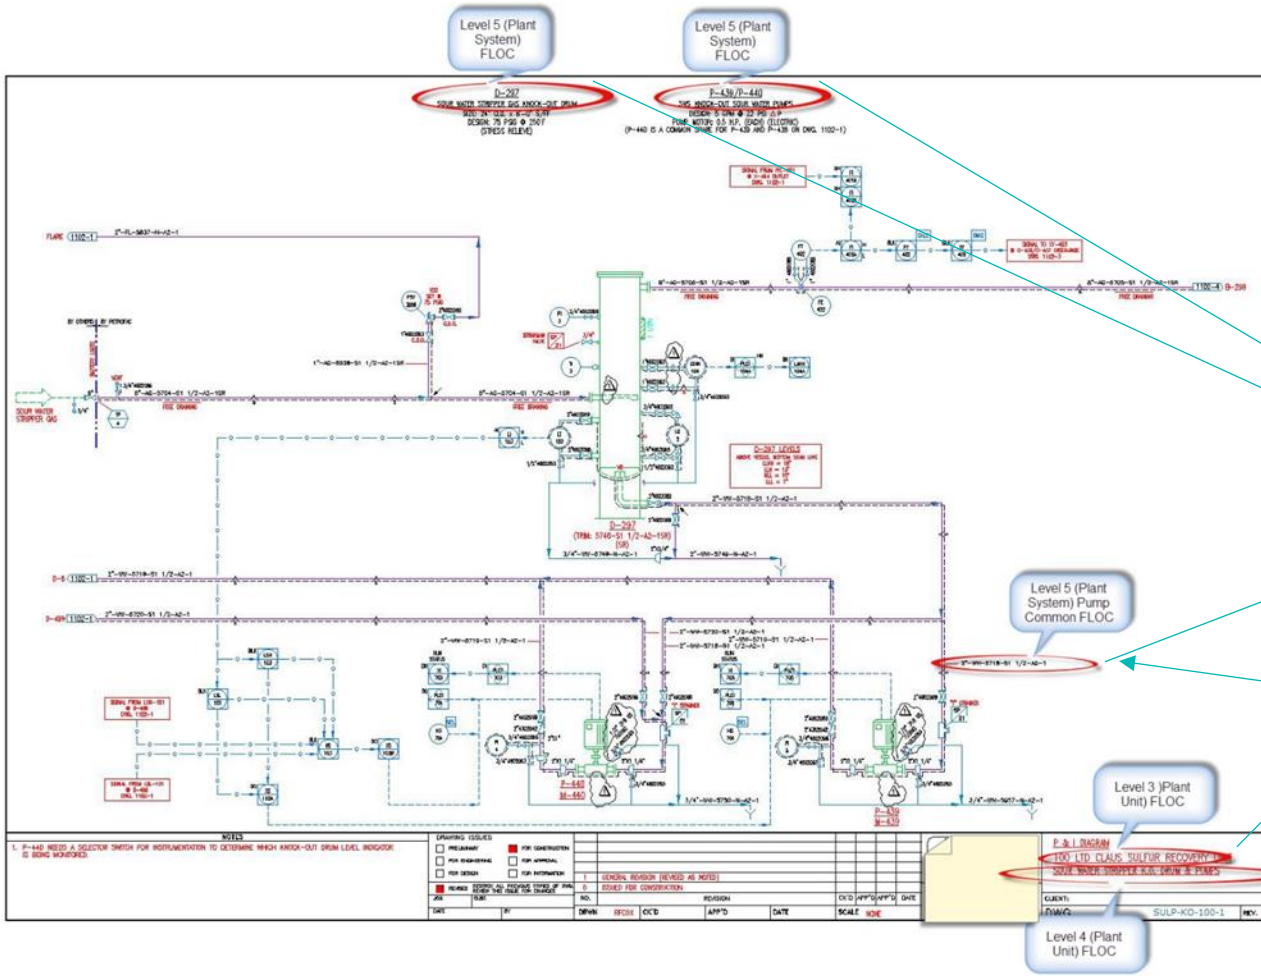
Level 5 (Plant System) FLOC

Level 5 (Plant System) FLOC

D-297
SOUR WATER STRIPPER GAS KNOCK-OUT DRUM
DESIGN: 75 PSIG @ 250°F
(STRESS RELIEVE)

P-439/P-440
SWS KNOCK-OUT SOUR WATER PUMPS
DESIGN: 5 GPM @ 22 PSI
PUMP MOTOR: 0.5 H.P. (EACH) (ELECTRIC)
(P-440 IS A COMMON SPARE FOR P-439 AND P-438 ON DWG. 1102-1)

FLARE 1102-1

SOUR WATER STRIPPER GAS

FREE DRAINING

FREE DRAINING

FREE DRAINING

D-297 LEVELS

D-297

D-5 1102-1

Level 5 (Plant System) Pump Common FLOC

P-440
M-440

P-439
M-439

Level 3 )Plant Unit) FLOC

NOTES
1. P-440 NEEDS A SELECTOR SWITCH FOR INSTRUMENTATION TO DETERMINE WHICH KNOCK-OUT DRUM LEVEL INDICATOR IS BEING MONITORED.

DRAWING ISSUES
PRELIMINARY
FOR ENGINEERING
FOR DESIGN
FOR CONSTRUCTION
FOR APPROVAL
FOR INFORMATION

1 GENERAL REVISION (REVISED AS NOTED)
0 ISSUED FOR CONSTRUCTION
NO. REVISION
DRAWN CK'D APP'D DATE SCALE NONE

P & I DIAGRAM
100 LTD CLAUS SULFUR RECOVERY
SOUR WATER STRIPPER K.O. DRUM & PUMPS
CLIENT:
DWG SULP-KO-100-1 REV.

Level 4 (Plant Unit) FLOC